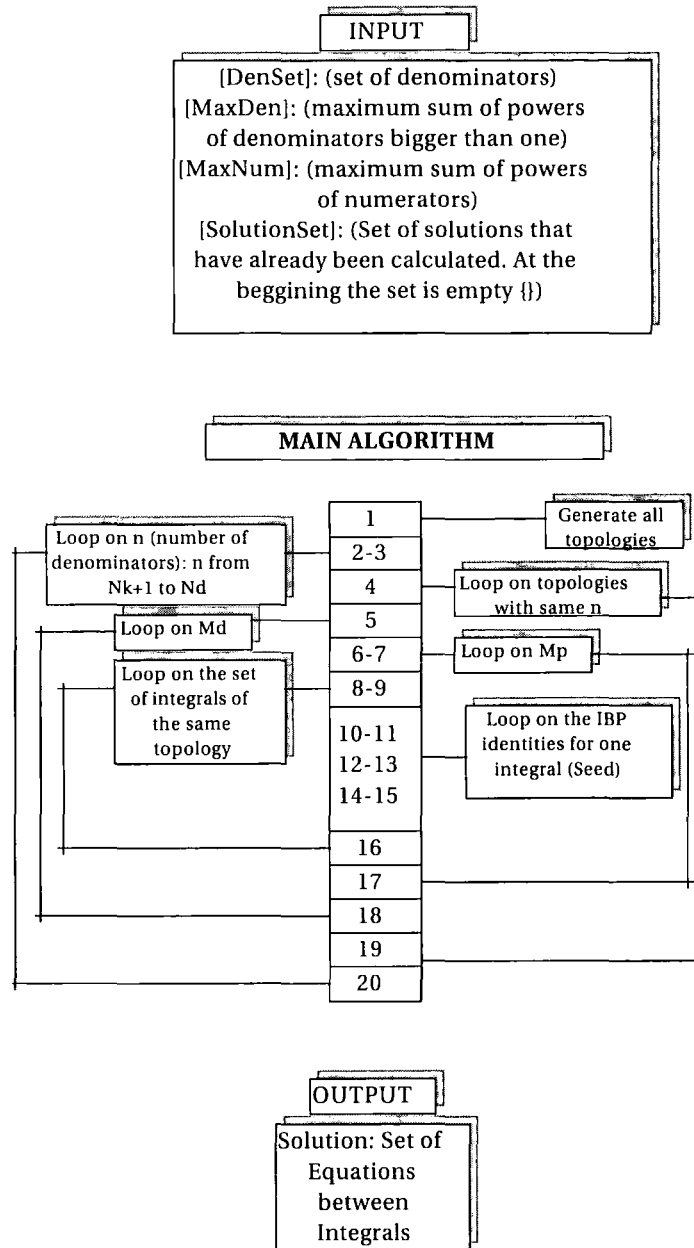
INPUT

[DenSet]: (set of denominators)
[MaxDen]: (maximum sum of powers of denominators bigger than one)
[MaxNum]: (maximum sum of powers of numerators)
[SolutionSet]: (Set of solutions that have already been calculated. At the beggining the set is empty {})

MAIN ALGORITHM

1
Generate all topologies
Loop on n (number of denominators): n from Nk+1 to Nd
2-3
4
Loop on topologies with same n
Loop on Md
5
6-7
Loop on Mp
Loop on the set of integrals of the same topology
8-9
10-11
12-13
14-15
Loop on the IBP identities for one integral (Seed)
16
17
18
19
20

OUTPUT

Solution: Set of Equations between Integrals